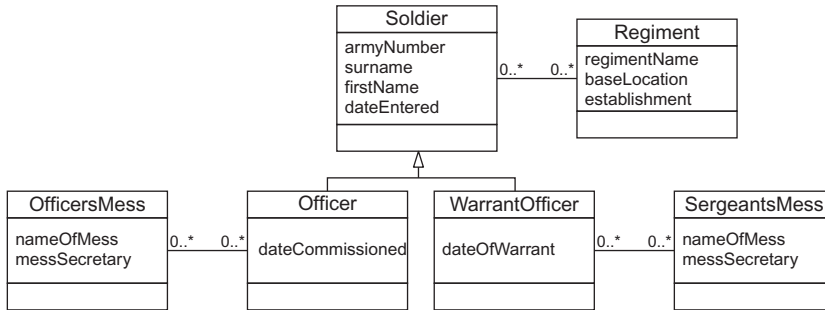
Soldier
armyNumber
surname
firstName
dateEntered

0..*
0..*

Regiment
regimentName
baseLocation
establishment

OfficersMess
nameOfMess
messSecretary

0..*
0..*

Officer
dateCommissioned

WarrantOfficer
dateOfWarrant

0..*
0..*

SergeantsMess
nameOfMess
messSecretary